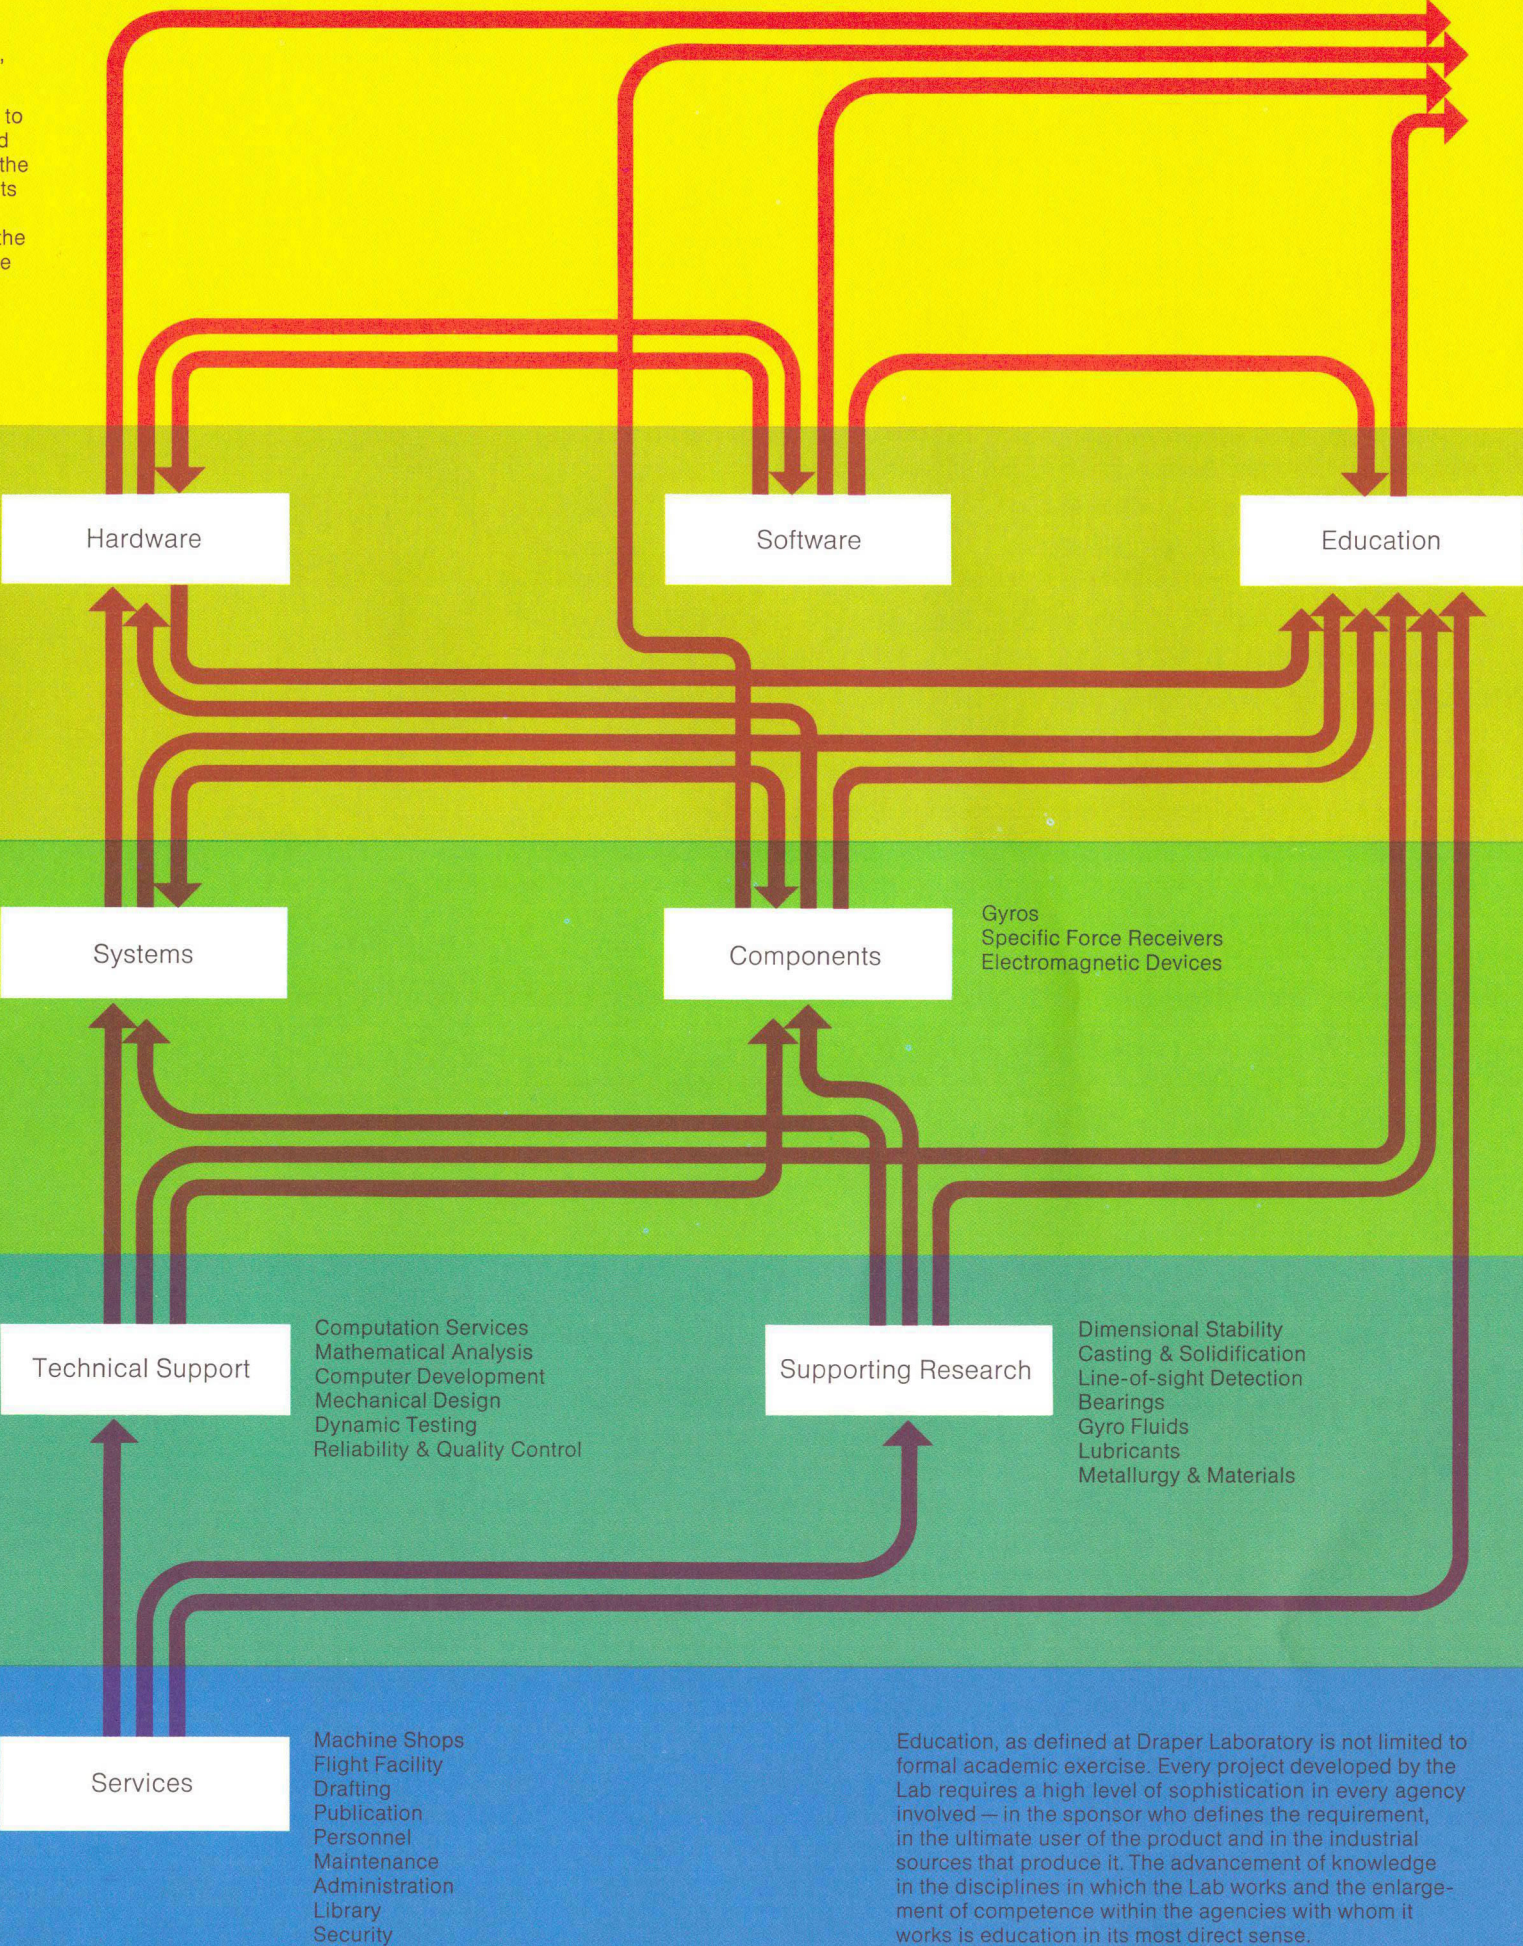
,

to
d
the
ts

he
e

Hardware

Software

Education

Systems

Components

Gyros
Specific Force Receivers
Electromagnetic Devices

Technical Support

Computation Services
Mathematical Analysis
Computer Development
Mechanical Design
Dynamic Testing
Reliability & Quality Control

Supporting Research

Dimensional Stability
Casting & Solidification
Line-of-sight Detection
Bearings
Gyro Fluids
Lubricants
Metallurgy & Materials

Services

Machine Shops
Flight Facility
Drafting
Publication
Personnel
Maintenance
Administration
Library
Security

Education, as defined at Draper Laboratory is not limited to formal academic exercise. Every project developed by the Lab requires a high level of sophistication in every agency involved — in the sponsor who defines the requirement, in the ultimate user of the product and in the industrial sources that produce it. The advancement of knowledge in the disciplines in which the Lab works and the enlargement of competence within the agencies with whom it works is education in its most direct sense.